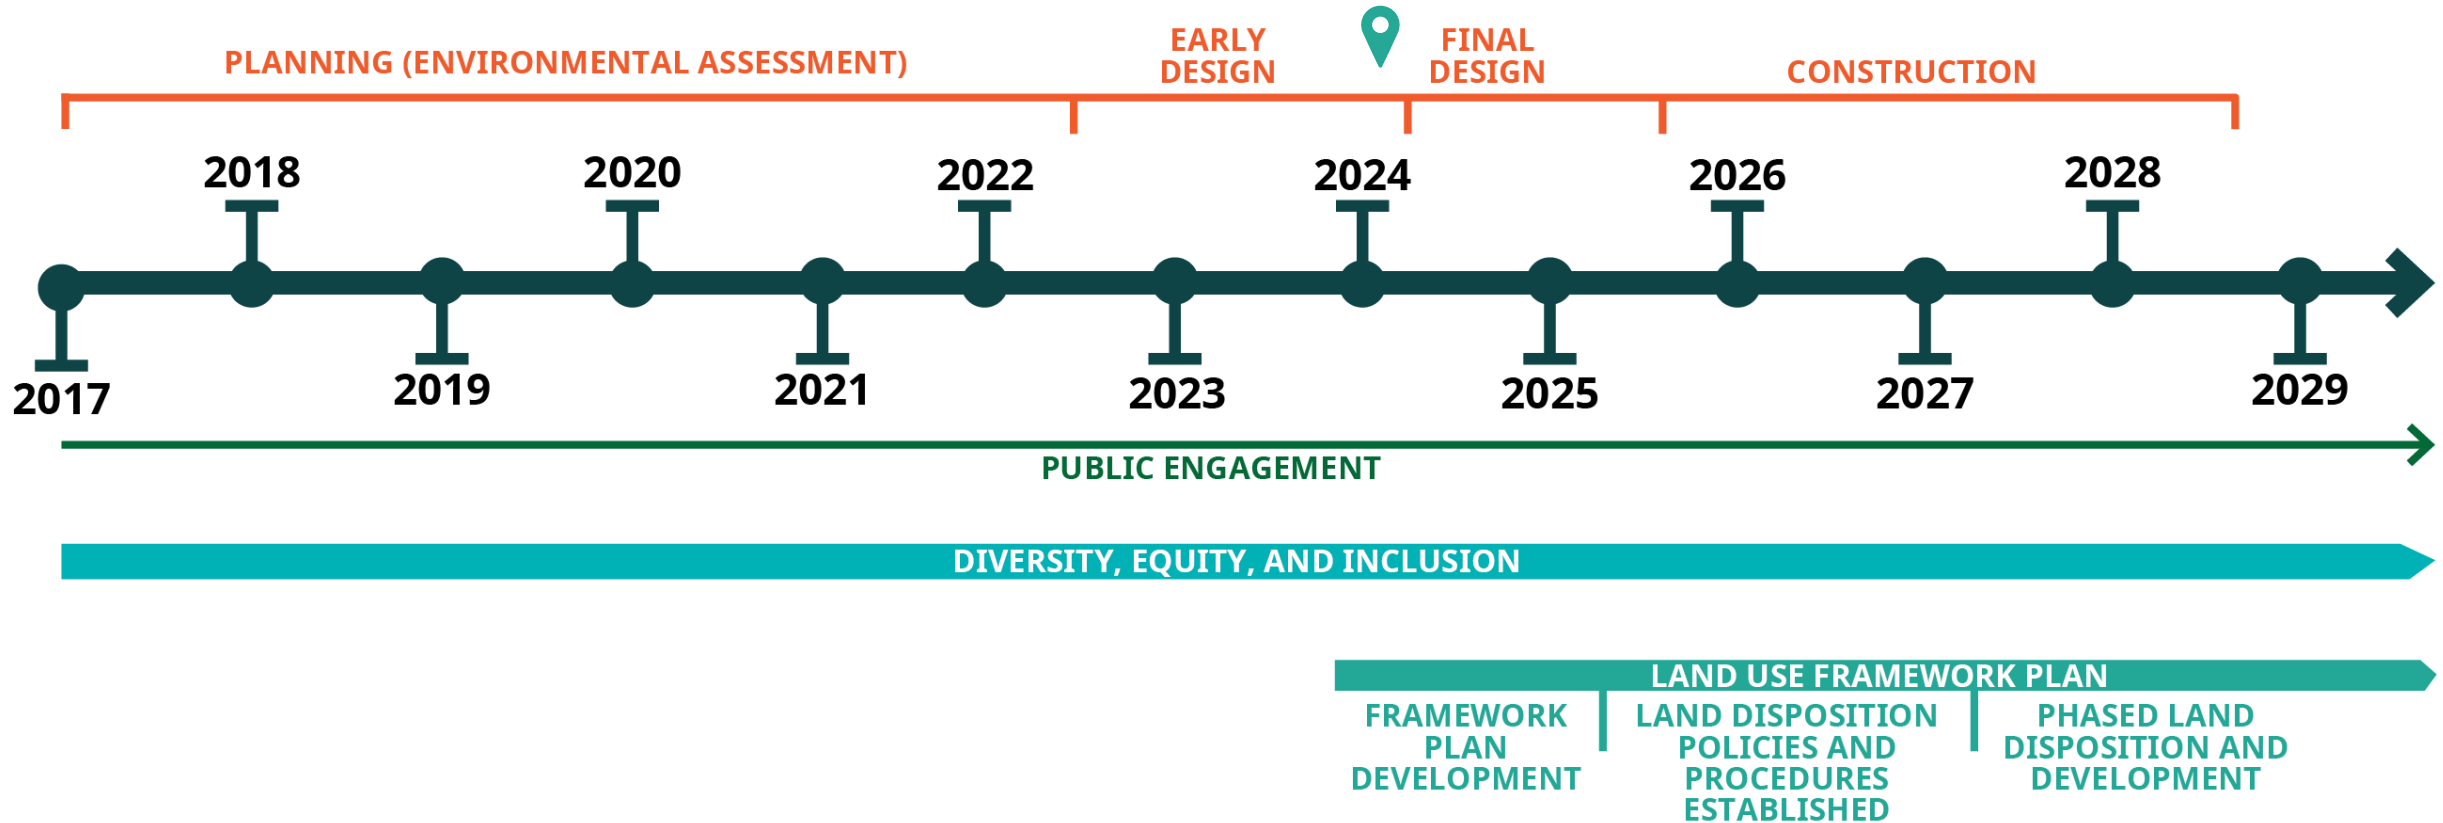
PLANNING (ENVIRONMENTAL ASSESSMENT)

EARLY DESIGN

FINAL DESIGN

CONSTRUCTION

2018

2020

2022

2024

2026

2028

2017

2019

2021

2023

2025

2027

2029

PUBLIC ENGAGEMENT

DIVERSITY, EQUITY, AND INCLUSION

LAND USE FRAMEWORK PLAN

FRAMEWORK PLAN DEVELOPMENT

LAND DISPOSITION POLICIES AND PROCEDURES ESTABLISHED

PHASED LAND DISPOSITION AND DEVELOPMENT